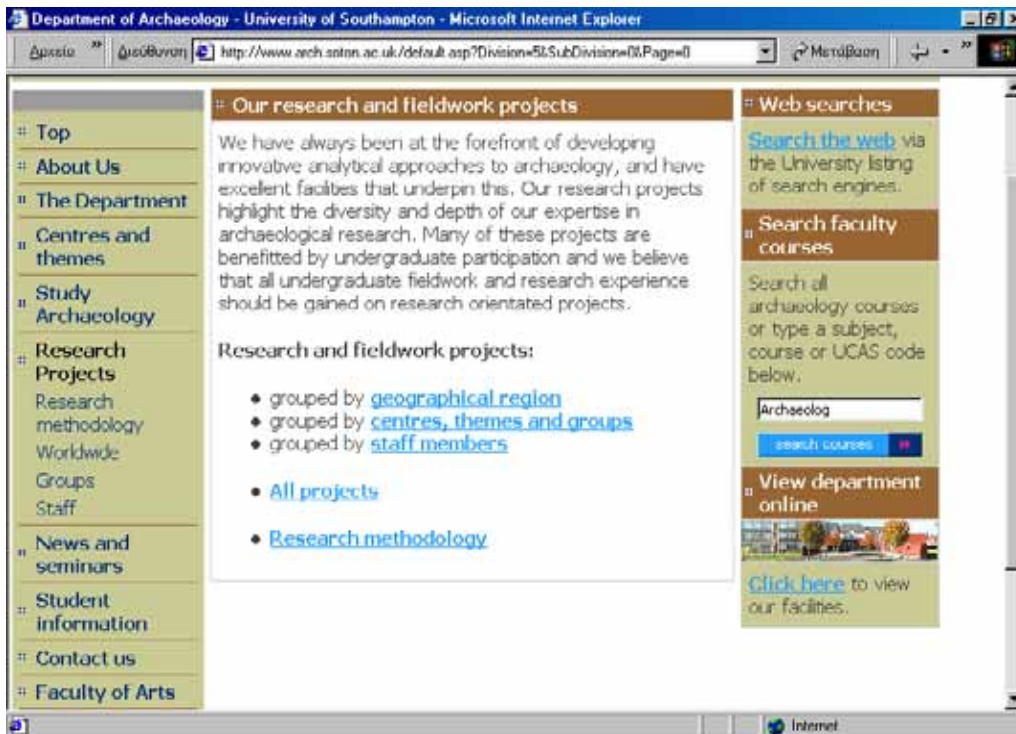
Department of Archaeology - University of Southampton - Microsoft Internet Explorer

Αρχείο » Διεύθυνση http://www.arch.soton.ac.uk/default.asp?Division=5&SubDivision=0&Page=0 Μετάβαση

Top
About Us
The Department
Centres and themes
Study Archaeology
Research Projects
Research methodology
Worldwide
Groups
Staff
News and seminars
Student information
Contact us
Faculty of Arts

Our research and fieldwork projects

We have always been at the forefront of developing innovative analytical approaches to archaeology, and have excellent facilites that underpin this. Our research projects highlight the diversity and depth of our expertise in archaeological research. Many of these projects are benefitted by undergraduate participation and we believe that all undergraduate fieldwork and research experience should be gained on research orientated projects.

Research and fieldwork projects:

- grouped by geographical region
- grouped by centres, themes and groups
- grouped by staff members

- All projects

- Research methodology

Web searches

Search the web via the University listing of search engines.

Search faculty courses

Search all archaeology courses or type a subject, course or UCAS code below.

Archaeolog

search courses

View department online

Click here to view our facilities.

Internet